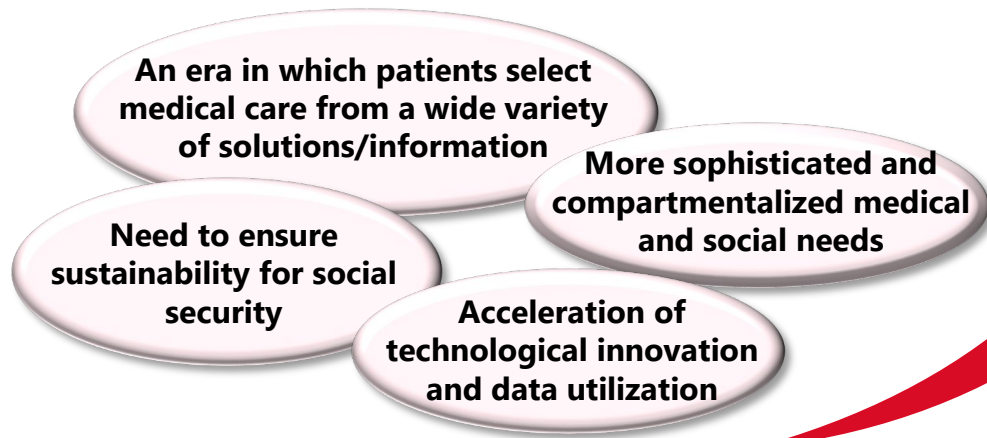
An era in which patients select medical care from a wide variety of solutions/information

More sophisticated and compartmentalized medical and social needs

Need to ensure sustainability for social security

Acceleration of technological innovation and data utilization